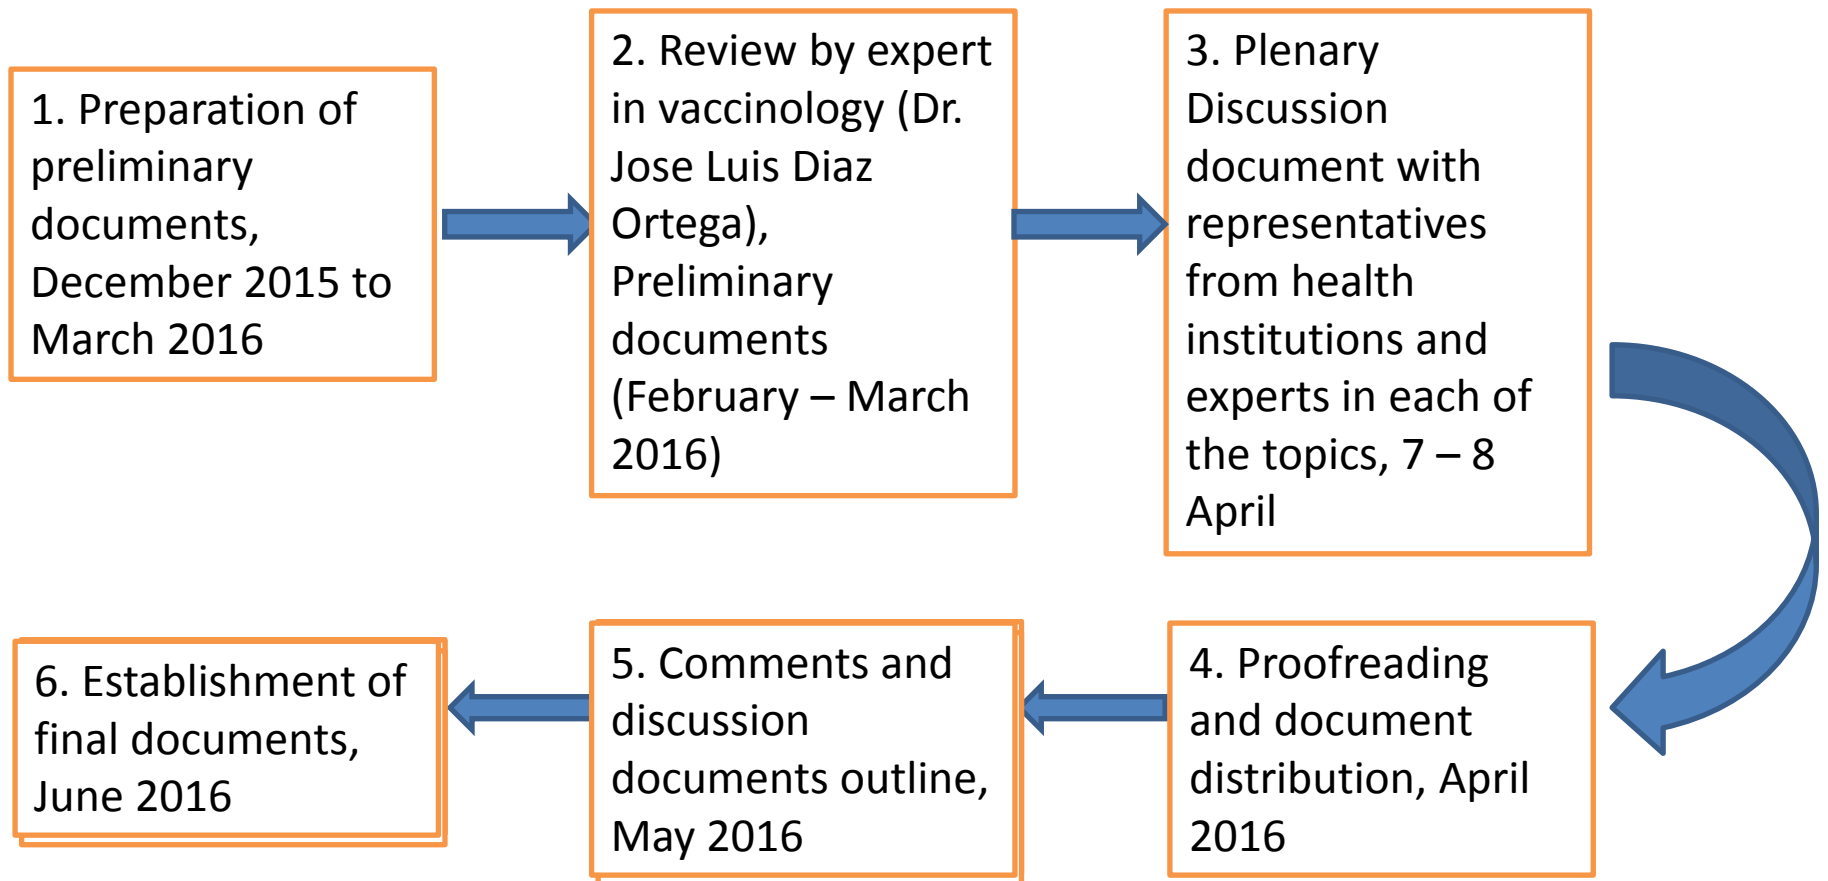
1. Preparation of preliminary documents, December 2015 to March 2016

2. Review by expert in vaccinology (Dr. Jose Luis Diaz Ortega), Preliminary documents (February – March 2016)

3. Plenary Discussion document with representatives from health institutions and experts in each of the topics, 7 – 8 April

4. Proofreading and document distribution, April 2016

5. Comments and discussion documents outline, May 2016

6. Establishment of final documents, June 2016